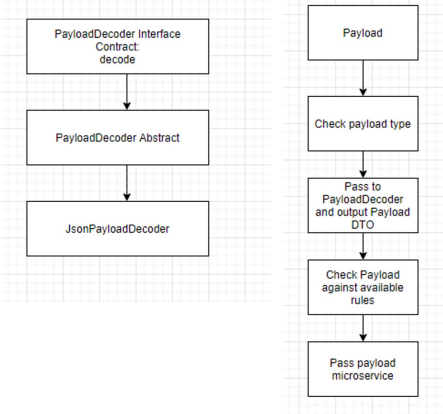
PayloadDecoder Interface
Contract:
decode

PayloadDecoder Abstract

JsonPayloadDecoder

Payload

Check payload type

Pass to PayloadDecoder and output Payload DTO

Check Payload against available rules

Pass payload microservice